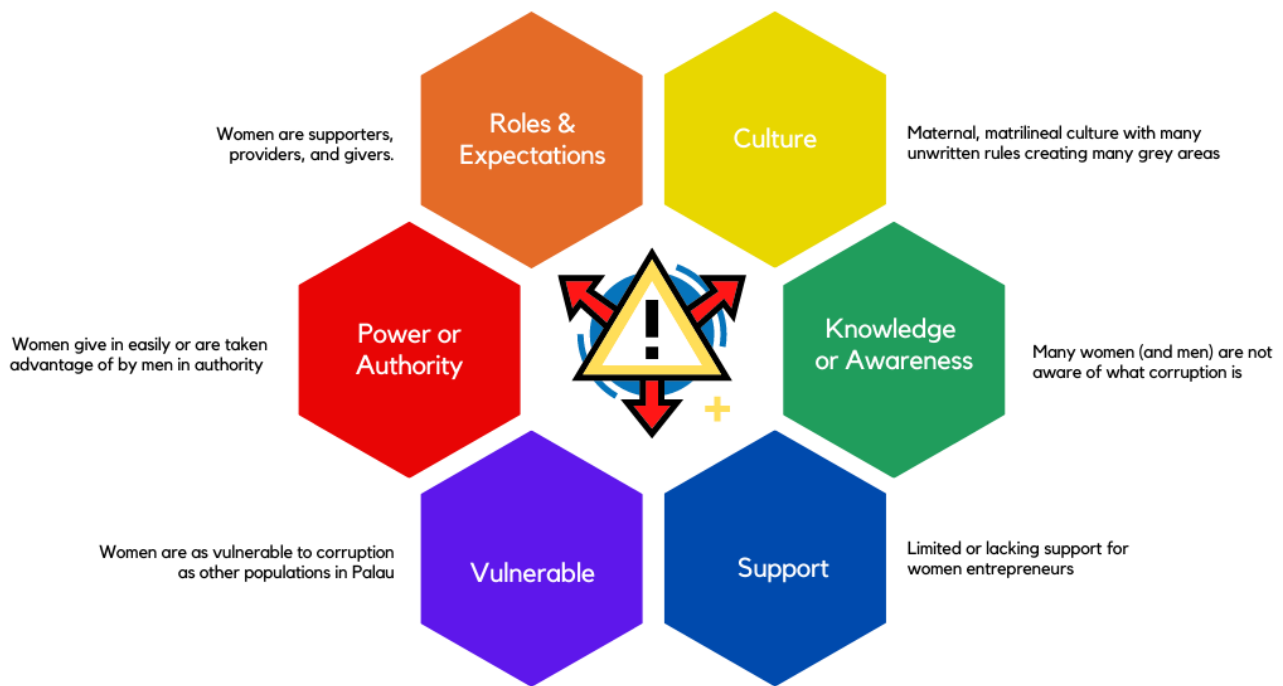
Women are supporters, providers, and givers.

Roles & Expectations

Culture

Maternal, matrilineal culture with many unwritten rules creating many grey areas

Women give in easily or are taken advantage of by men in authority

Power or Authority

!

Knowledge or Awareness

Many women (and men) are not aware of what corruption is

Women are as vulnerable to corruption as other populations in Palau

Vulnerable

Support

Limited or lacking support for women entrepreneurs